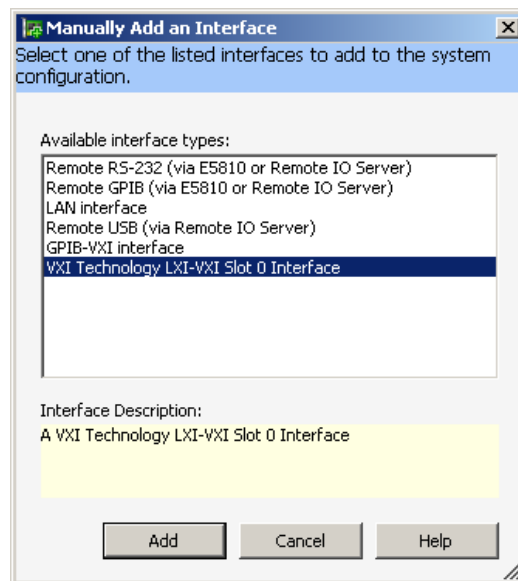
Manually Add an Interface

Select one of the listed interfaces to add to the system configuration.

Available interface types:

Remote RS-232 (via E5810 or Remote IO Server)
Remote GPIB (via E5810 or Remote IO Server)
LAN interface
Remote USB (via Remote IO Server)
GPIB-VXI interface
VXI Technology LXI-VXI Slot 0 Interface

Interface Description:

A VXI Technology LXI-VXI Slot 0 Interface

Add

Cancel

Help